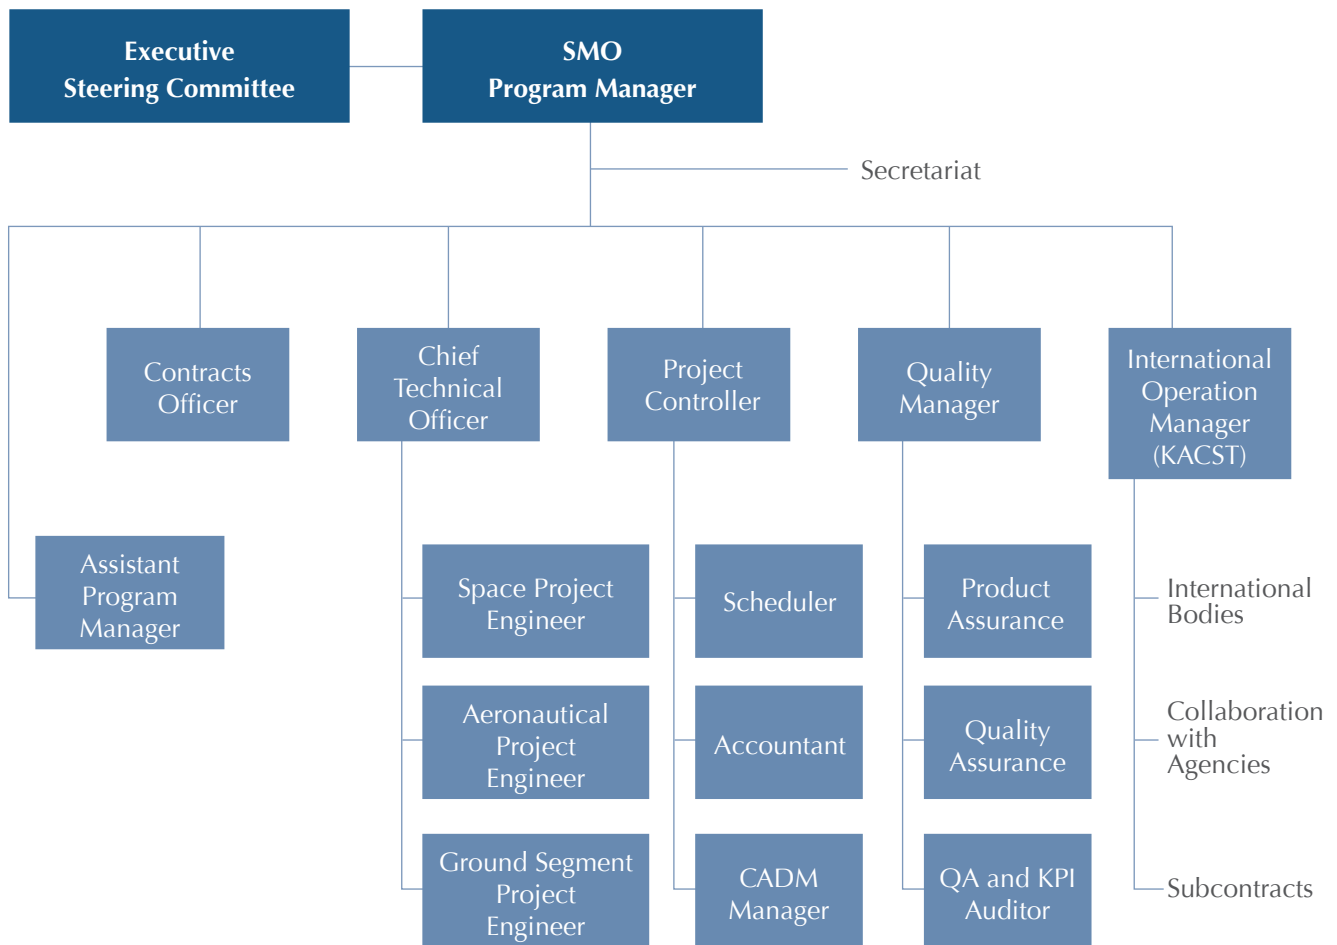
Executive Steering Committee

SMO Program Manager

Secretariat

Contracts Officer

Chief Technical Officer

Project Controller

Quality Manager

International Operation Manager (KACST)

Assistant Program Manager

Space Project Engineer

Aeronautical Project Engineer

Ground Segment Project Engineer

Scheduler

Accountant

CADM Manager

Product Assurance

Quality Assurance

QA and KPI Auditor

International Bodies

Collaboration with Agencies

Subcontracts